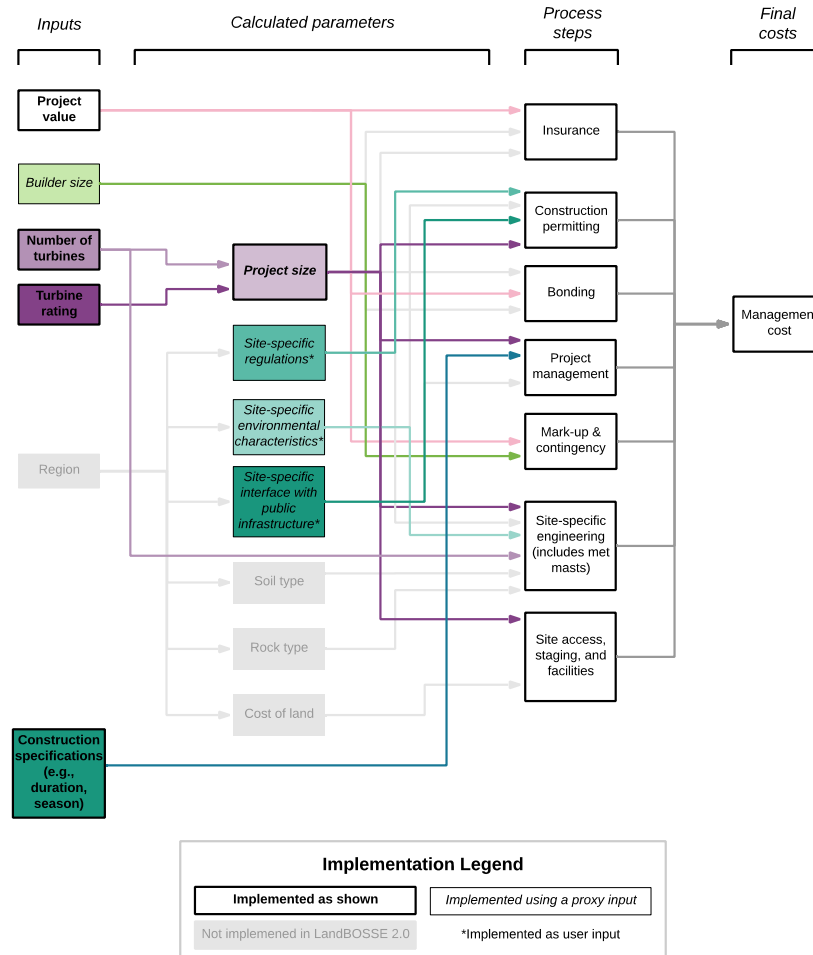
Inputs

Calculated parameters

Process steps

Final costs

Project value

Builder size

Number of turbines

Turbine rating

Region

Construction specifications (e.g., duration, season)

Project size

Site-specific regulations*

Site-specific environmental characteristics*

Site-specific interface with public infrastructure*

Soil type

Rock type

Cost of land

Insurance

Construction permitting

Bonding

Project management

Mark-up & contingency

Site-specific engineering (includes met masts)

Site access, staging, and facilities

Managemen cost

Implementation Legend

Implemented as shown

Implemented using a proxy input

Not implemened in LandBOSSE 2.0

*Implemented as user input